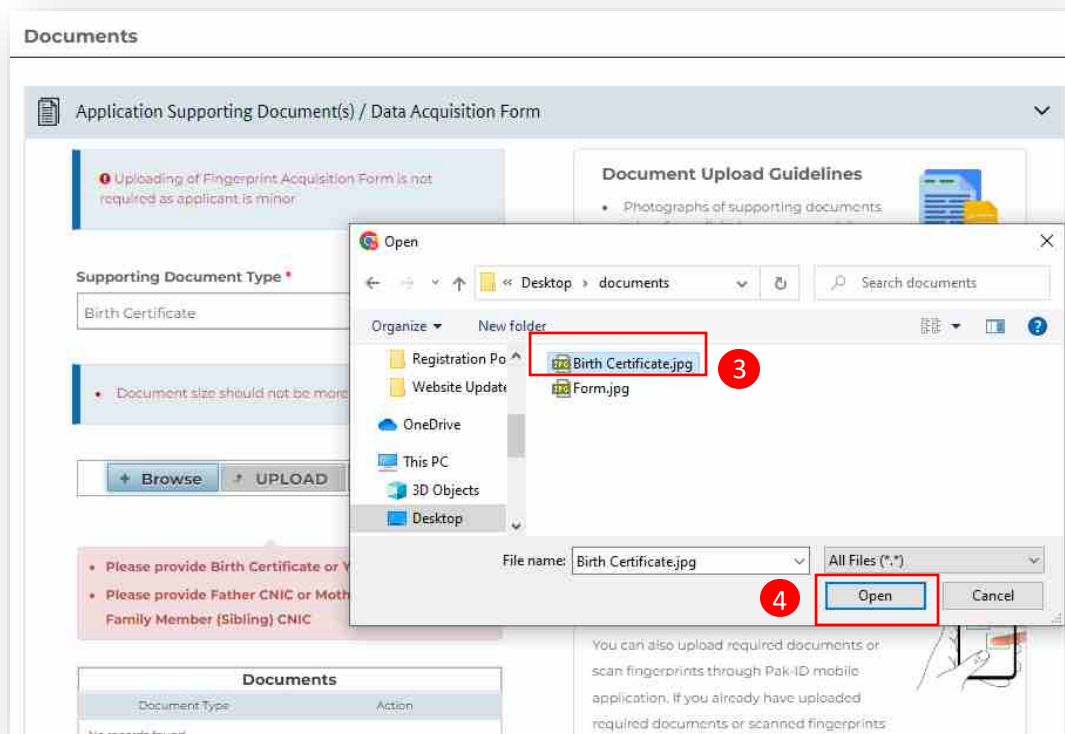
Documents

Application Supporting Document(s) / Data Acquisition Form

Uploading of Fingerprint Acquisition Form is not required as applicant is minor

Document Upload Guidelines

• Photographs of supporting documents

Supporting Document Type *

Birth Certificate

• Document size should not be more

+ Browse   UPLOAD

• Please provide Birth Certificate or V

• Please provide Father CNIC or Moth Family Member (Sibling) CNIC

Documents

| Document Type | Action |
|---|---|
| No records found | |

You can also upload required documents or scan fingerprints through Pak-ID mobile application. If you already have uploaded required documents or scanned fingerprints

Open

Desktop › documents

Search documents

Organize ▾   New folder

Registration Po
Website Update
OneDrive
This PC
3D Objects
Desktop

Birth Certificate.jpg
Form.jpg

3

File name: Birth Certificate.jpg

All Files (*.*)

4

Open   Cancel